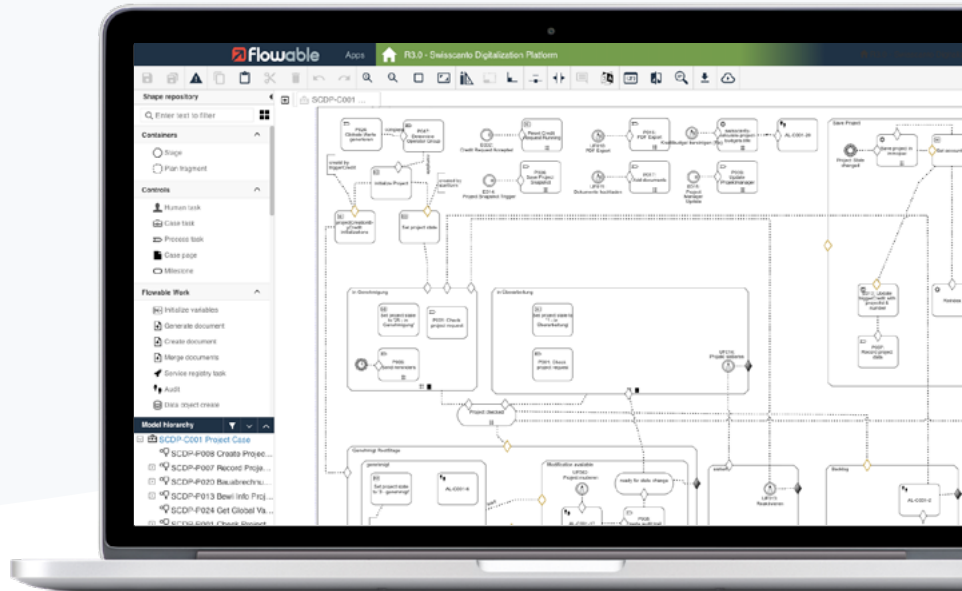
flowable Apps R3.0 - Swisscanto Digitalization Platform

Shape repository

Enter text to filter

Containers

Stage

Plan fragment

Controls

Human task

Case task

Process task

Case page

Milestone

Flowable Work

Initialize variables

Generate document

Create document

Merge documents

Service registry task

Audit

Data object create

Model hierarchy

SCDP-C001 Project Case

SCDP-P008 Create Projec...

SCDP-P007 Record Proje...

SCDP-P020 Baubrechnu...

SCDP-P013 Bewi Info Proj...

SCDP-P024 Get Global Va...

SCDP-C001

Save Project

In Genehmigung

In Überarbeitung

Project checked

Modification available

Bedding

Initialize Project

Set project state

Project state changed